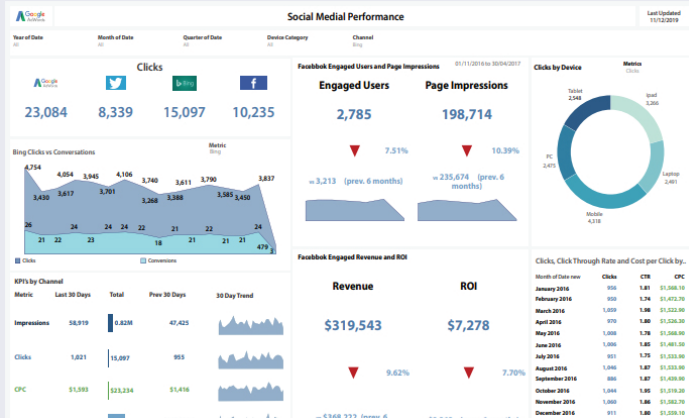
Google AdWords

Social Medial Performance

Last Updated
11/12/2019

Year of Date
All

Month of Date
All

Quarter of Date
All

Device Category
All

Channel
Bing

Clicks

Google AdWords

23,084

8,339

bing

15,097

f

10,235

Bing Clicks vs Conversations

Metric
Bing

4,754
3,430
4,054
3,617
3,945
3,604
4,106
3,740
3,268
3,611
3,388
3,790
3,585
3,450
3,837
26
21
22
24
24
23
22
18
21
21
21
24
22
479
0

Clicks
Conversions

KPI's by Channel

| Metric | Last 30 Days | Total | Prev 30 Days | 30 Day Trend |
|---|---|---|---|---|
| Impressions | 58,919 | 0.82M | 47,425 | |
| Clicks | 1,021 | 15,097 | 955 | |
| CPC | $1,593 | $23,234 | $1,416 | |

Facebook Engaged Users and Page Impressions

01/11/2016 to 30/04/2017

Engaged Users

2,785

7.51%

≈3,213 (prev. 6 months)

Page Impressions

198,714

10.39%

≈235,674 (prev. 6 months)

Facebook Engaged Revenue and ROI

Revenue

$319,543

9.62%

≈$368,222 (prev. 6

ROI

$7,278

7.70%

Clicks by Device

Metrics
Clicks

Tablet
2,548

Ipad
3,266

PC
3,475

Laptop
4,480

Mobile
4,318

Clicks, Click Through Rate and Cost per Click by..

| Month of Date new | Clicks | CTR | CPC |
|---|---|---|---|
| January 2016 | 956 | 1.81 | $1,568.10 |
| February 2016 | 950 | 1.74 | $1,472.70 |
| March 2016 | 1,059 | 1.96 | $1,522.00 |
| April 2016 | 970 | 1.80 | $1,522.00 |
| May 2016 | 1,008 | 1.78 | $1,568.00 |
| June 2016 | 1,005 | 1.85 | $1,481.50 |
| July 2016 | 951 | 1.75 | $1,522.00 |
| August 2016 | 1,046 | 1.87 | $1,568.10 |
| September 2016 | 976 | 1.83 | $1,522.00 |
| October 2016 | 1,086 | 1.85 | $1,522.00 |
| November 2016 | 1,002 | 1.86 | $1,582.70 |
| December 2016 | 971 | 1.80 | $1,536.10 |